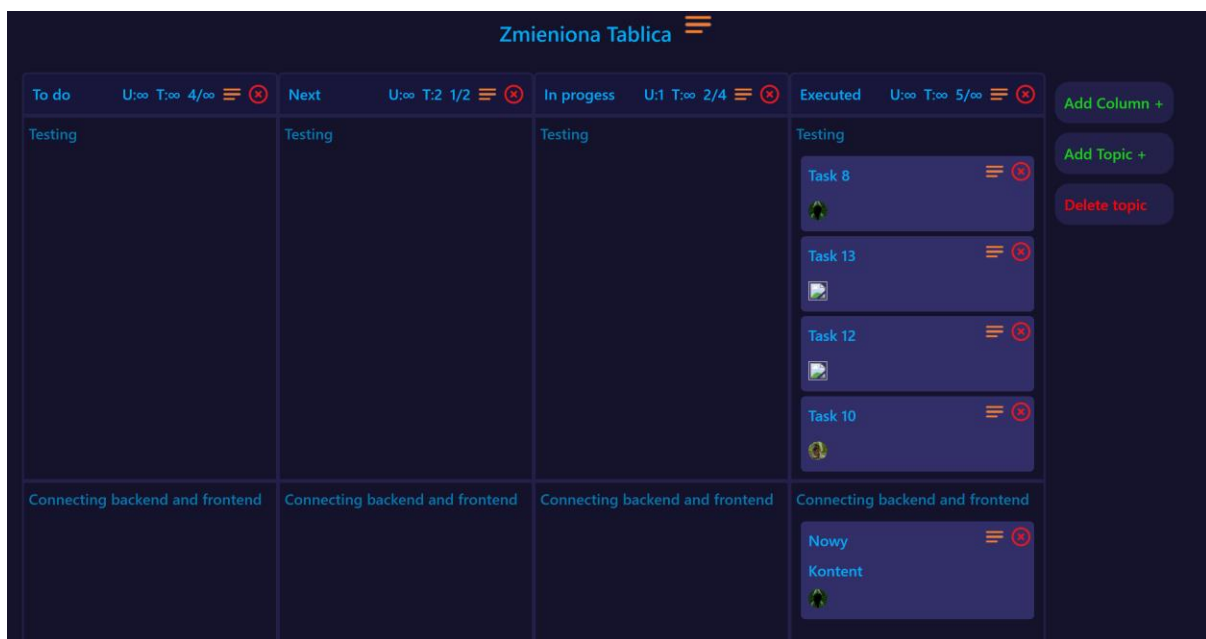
Zmieniona Tablica

To do U:∞ T:∞ 4/∞

Next U:∞ T:2 1/2

In progess U:1 T:∞ 2/4

Executed U:∞ T:∞ 5/∞

Add Column +

Add Topic +

Delete topic

Testing

Testing

Testing

Testing

Task 8

Task 13

Task 12

Task 10

Connecting backend and frontend

Connecting backend and frontend

Connecting backend and frontend

Connecting backend and frontend

Nowy Kontent